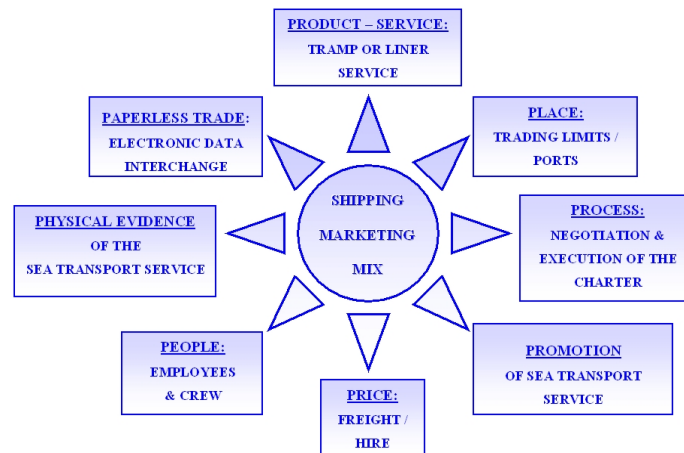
PRODUCT – SERVICE:
TRAMP OR LINER SERVICE

PAPERLESS TRADE:
ELECTRONIC DATA INTERCHANGE

PLACE:
TRADING LIMITS / PORTS

SHIPPING MARKETING MIX

PHYSICAL EVIDENCE
OF THE SEA TRANSPORT SERVICE

PROCESS:
NEGOTIATION & EXECUTION OF THE CHARTER

PEOPLE:
EMPLOYEES & CREW

PROMOTION
OF SEA TRANSPORT SERVICE

PRICE:
FREIGHT / HIRE